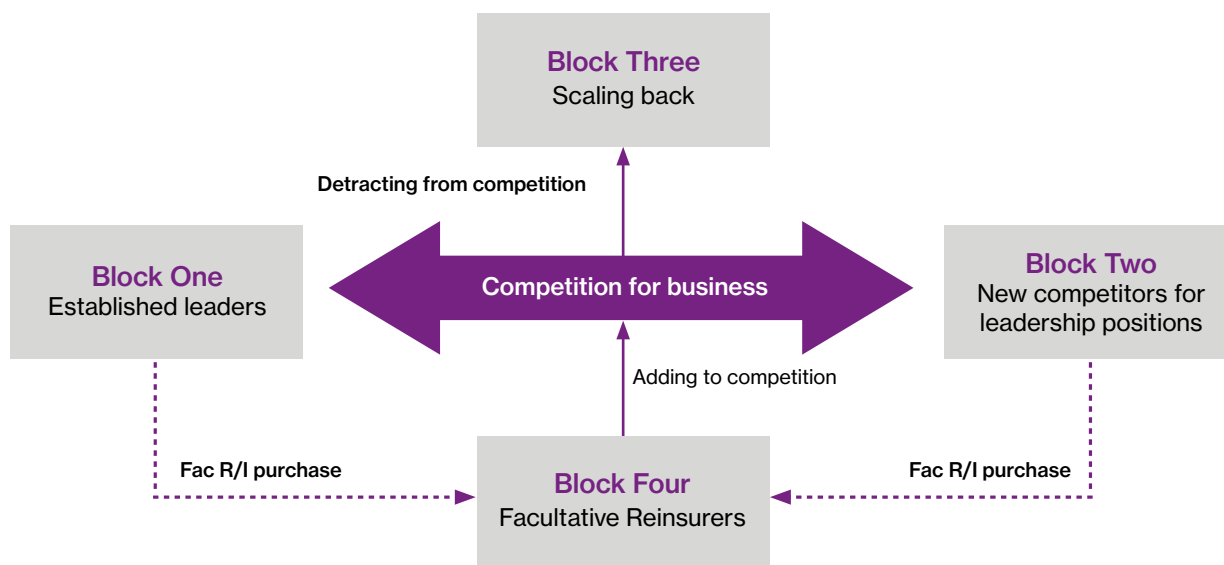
Block Three
Scaling back

Detracting from competition

Block One
Established leaders

Competition for business

Block Two
New competitors for leadership positions

Adding to competition

Fac R/I purchase

Block Four
Facultative Reinsurers

Fac R/I purchase